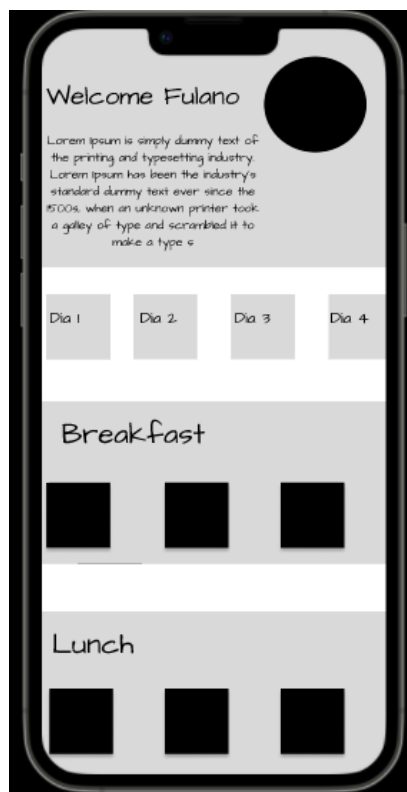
Welcome Fulano

Lorem Ipsum is simply dummy text of the printing and typesetting industry. Lorem Ipsum has been the industry's standard dummy text ever since the 1500s, when an unknown printer took a galley of type and scrambled it to make a type s

Dia 1

Dia 2

Dia 3

Dia 4

Breakfast

Lunch